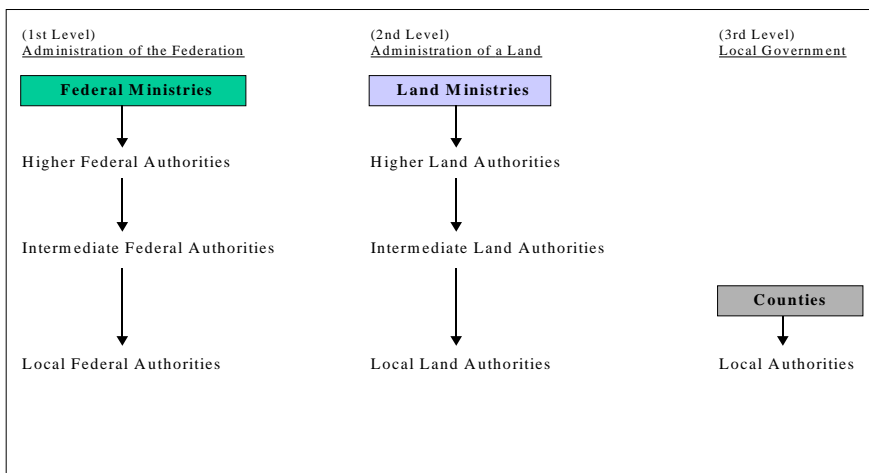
(1st Level)
Administration of the Federation

Federal Ministries

Higher Federal Authorities

Intermediate Federal Authorities

Local Federal Authorities

(2nd Level)
Administration of a Land

Land Ministries

Higher Land Authorities

Intermediate Land Authorities

Local Land Authorities

(3rd Level)
Local Government

Counties

Local Authorities